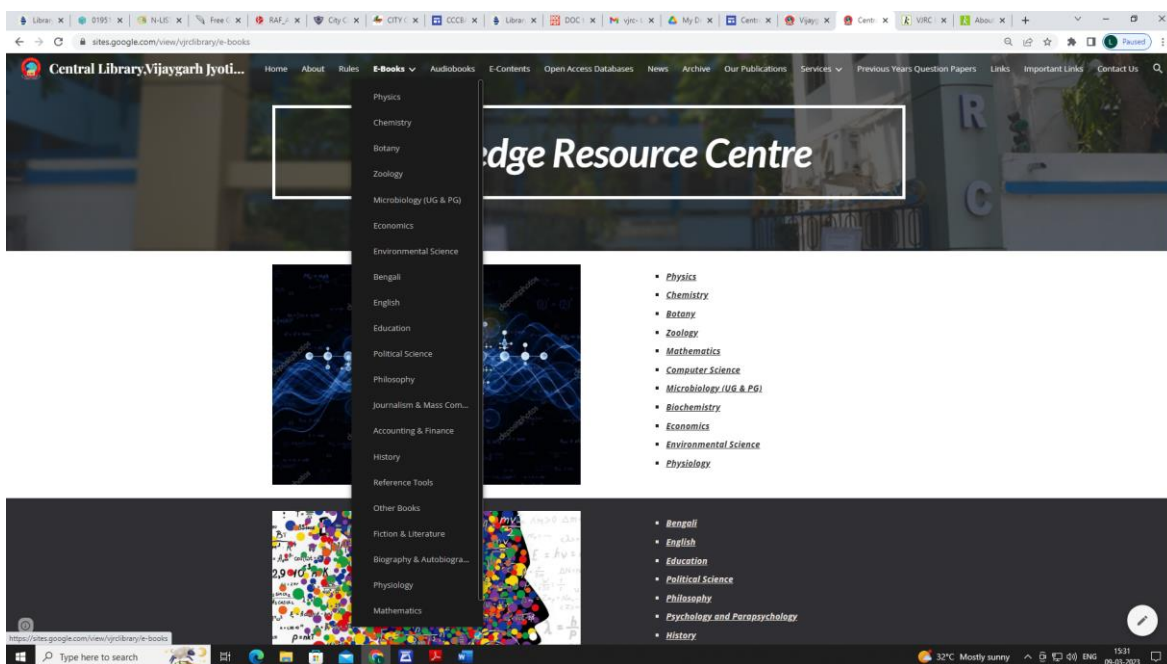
Librar × | 01951 × | N-LIS × | Free × | RAF × | City C × | CITY × | CCCE × | Librar × | DOC × | vjrc- × | My D × | Centr × | Vijayg × | Centr × | VJRC × | About × | +

sites.google.com/view/vjrclibrary/e-books

Paused

Central Library,Vijaygarh Jyoti...

Home About Rules E-Books Audiobooks E-Contents Open Access Databases News Archive Our Publications Services Previous Years Question Papers Links Important Links Contact Us

Physics
Chemistry
Botany
Zoology
Microbiology (UG & PG)
Economics
Environmental Science
Bengali
English
Education
Political Science
Philosophy
Journalism & Mass Com...
Accounting & Finance
History
Reference Tools
Other Books
Fiction & Literature
Biography & Autobiogra...
Physiology
Mathematics

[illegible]dge Resource Centre

- Physics
- Chemistry
- Botany
- Zoology
- Mathematics
- Computer Science
- Microbiology (UG & PG)
- Biochemistry
- Economics
- Environmental Science
- Physiology

- Bengali
- English
- Education
- Political Science
- Philosophy
- Psychology and Parapsychology
- History

https://sites.google.com/view/vjrclibrary/e-books

Type here to search

32°C Mostly sunny ENG 15:31 09-03-2023